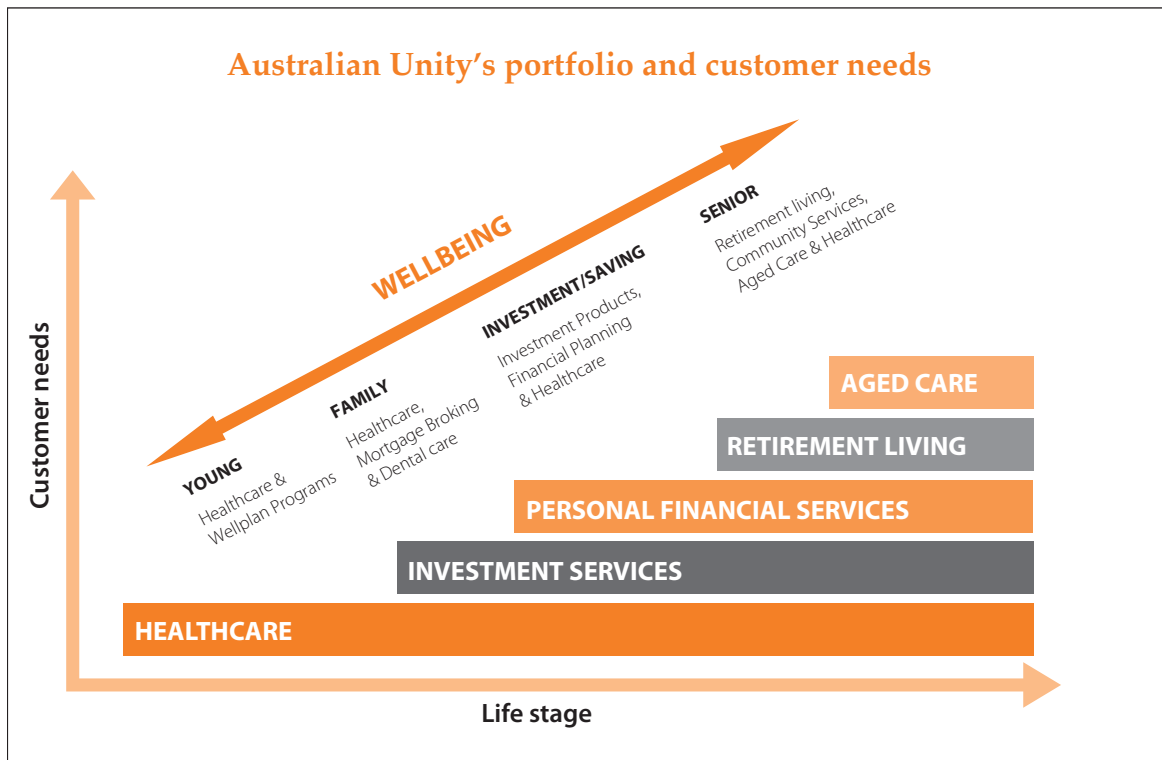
Australian Unity's portfolio and customer needs

WELLBEING

SENIOR
Retirement living, Community Services, Aged Care & Healthcare

INVESTMENT/SAVING
Investment Products, Financial Planning & Healthcare

FAMILY
Healthcare, Mortgage Broking & Dental care

YOUNG
Healthcare & Wellplan Programs

Customer needs

AGED CARE

RETIREMENT LIVING

PERSONAL FINANCIAL SERVICES

INVESTMENT SERVICES

HEALTHCARE

Life stage